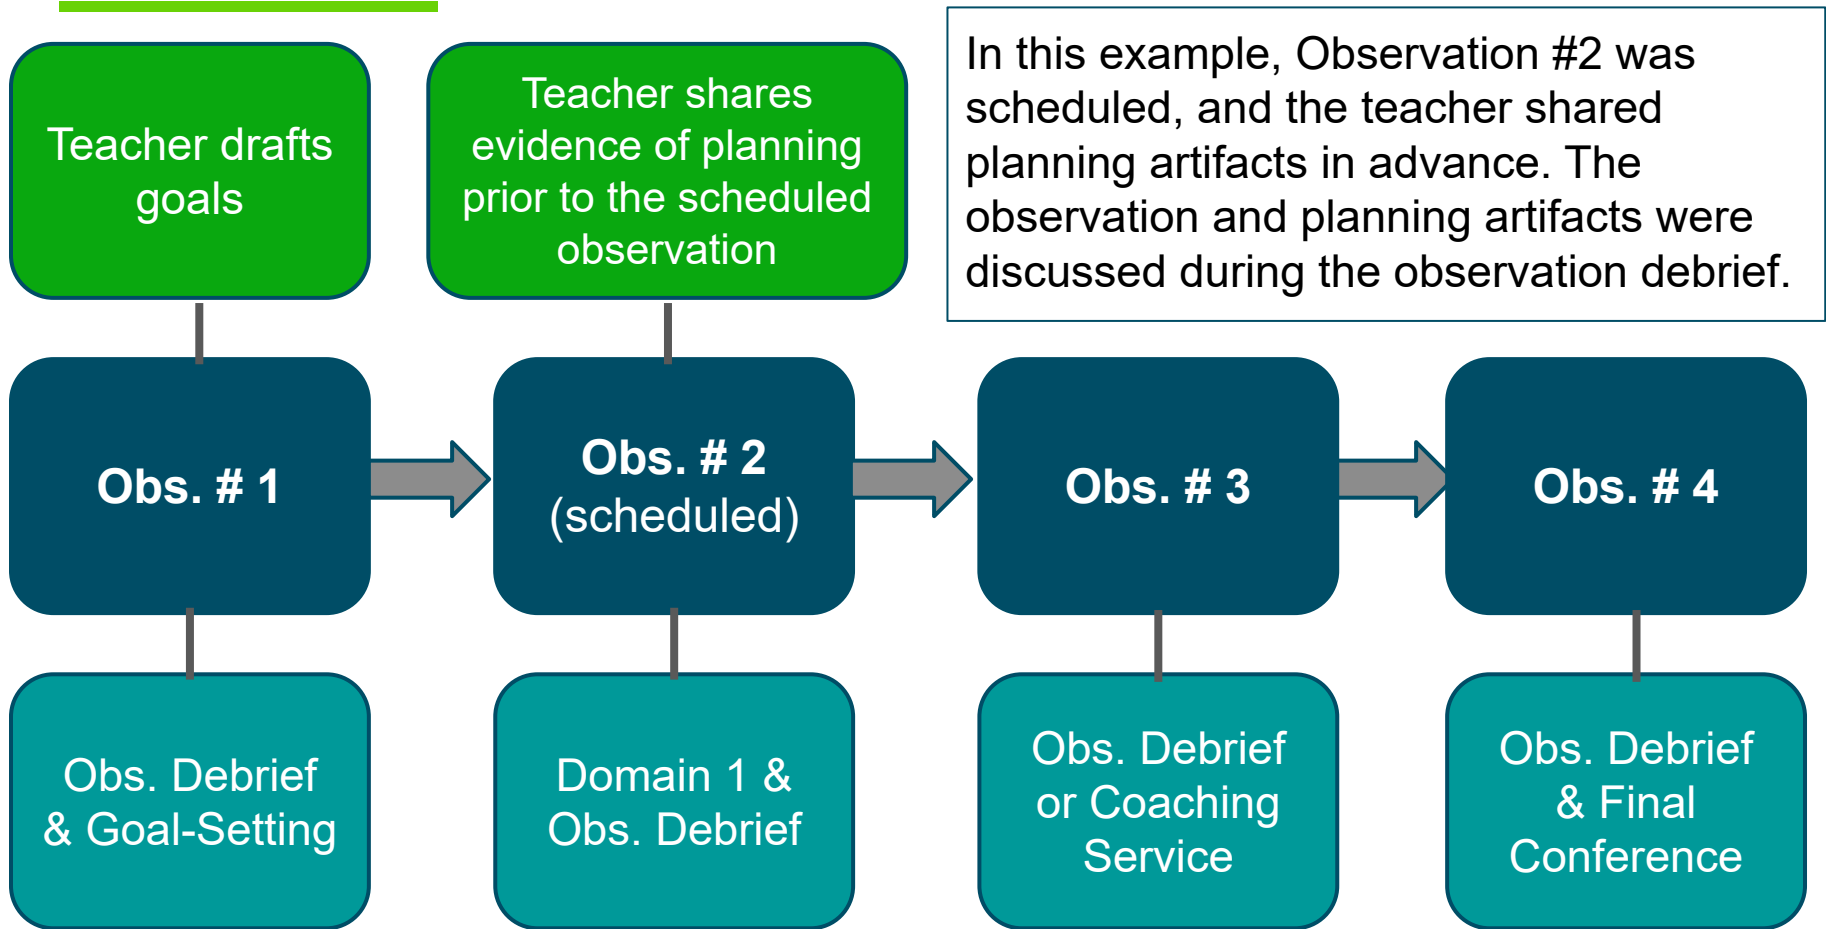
Teacher drafts goals

Teacher shares evidence of planning prior to the scheduled observation

In this example, Observation #2 was scheduled, and the teacher shared planning artifacts in advance. The observation and planning artifacts were discussed during the observation debrief.

Obs. # 1

Obs. # 2 (scheduled)

Obs. # 3

Obs. # 4

Obs. Debrief & Goal-Setting

Domain 1 & Obs. Debrief

Obs. Debrief or Coaching Service

Obs. Debrief & Final Conference